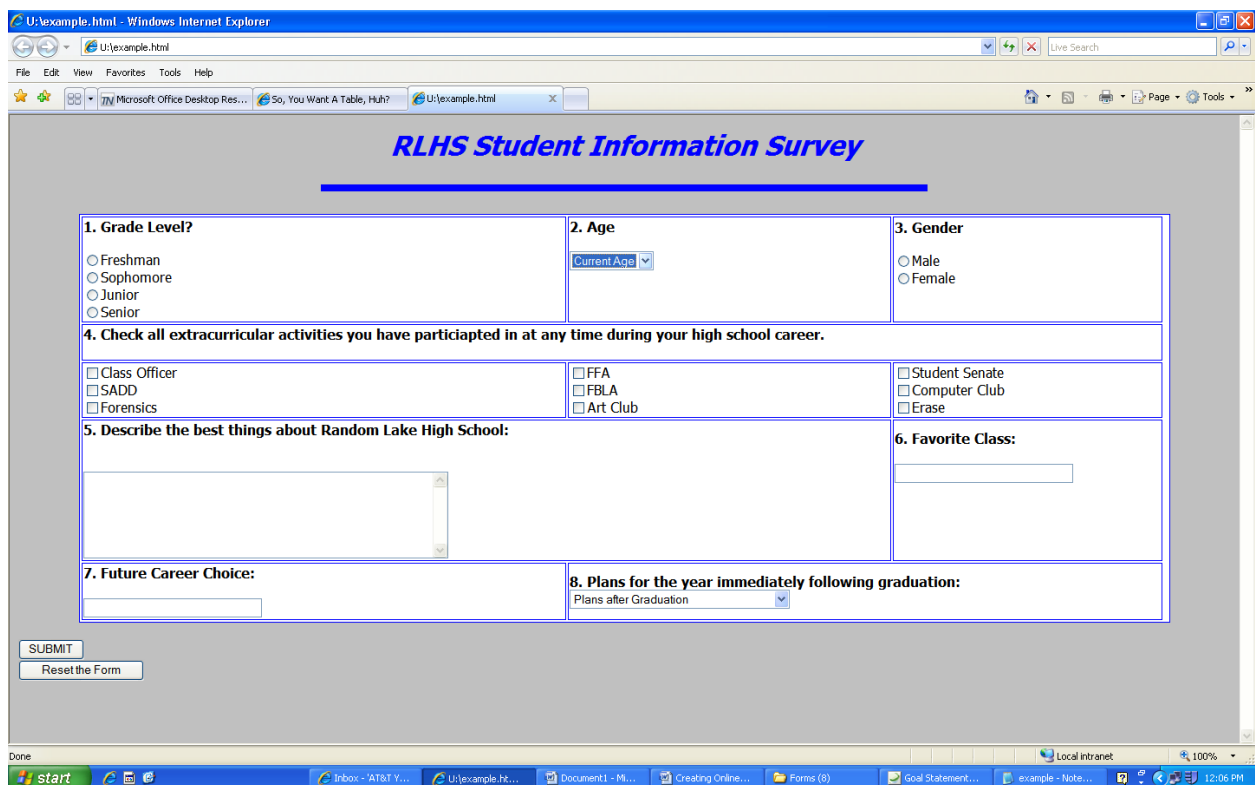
U:\example.html - Windows Internet Explorer

U:\example.html

Live Search

File Edit View Favorites Tools Help

Microsoft Office Desktop Res... So, You Want A Table, Huh? U:\example.html

Page Tools

RLHS Student Information Survey

| 1. Grade Level? ○Freshman ○Sophomore ○Junior ○Senior | 2. Age Current Age | 3. Gender ○Male ○Female |
|---|---|---|
| 4. Check all extracurricular activities you have particiapted in at any time during your high school career. | | |
| ☐Class Officer ☐SADD ☐Forensics | ☐FFA ☐FBLA ☐Art Club | ☐Student Senate ☐Computer Club ☐Erase |
| 5. Describe the best things about Random Lake High School: | | 6. Favorite Class: |
| 7. Future Career Choice: | 8. Plans for the year immediately following graduation: Plans after Graduation | |

SUBMIT
Reset the Form

Done

Local intranet

100%

start

Inbox - 'AT&T Y... U:\example.ht... Document1 - Mi... Creating Online... Forms (8) Goal Statement... example - Note...

12:06 PM